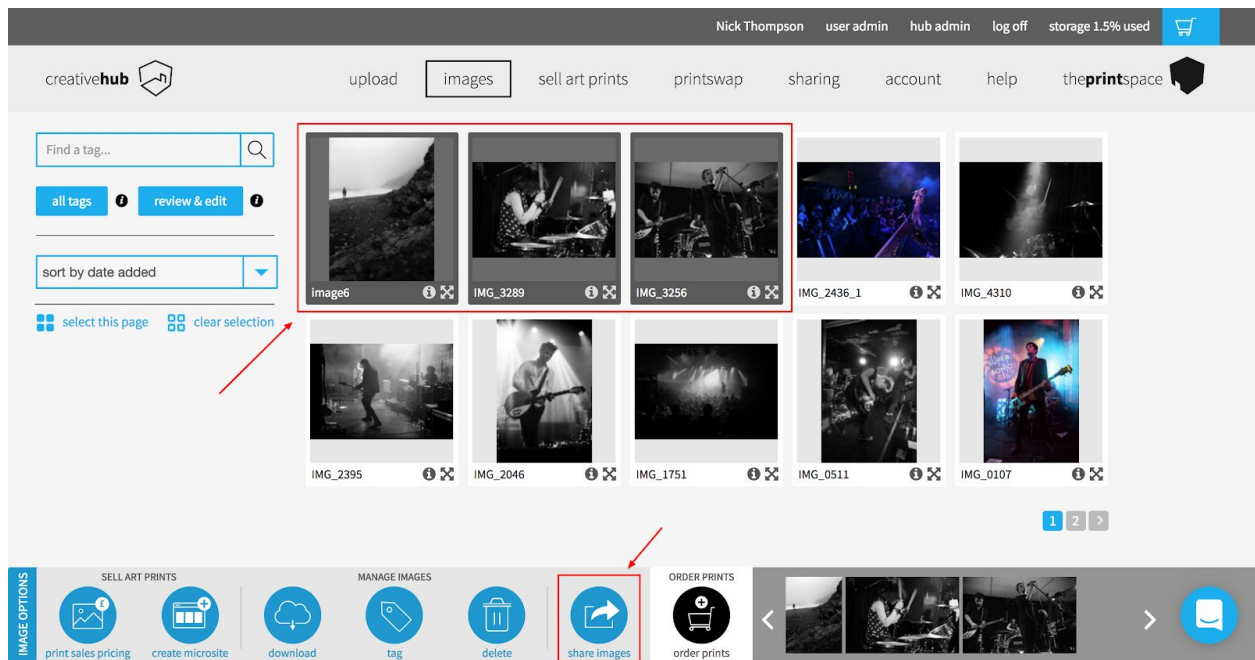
Nick Thompson user admin hub admin log off storage 1.5% used

creativehub

upload images sell art prints printswap sharing account help theprintspace

Find a tag...

all tags review & edit

sort by date added

select this page clear selection

image6

IMG_3289

IMG_3256

IMG_2436_1

IMG_4310

IMG_2395

IMG_2046

IMG_1751

IMG_0511

IMG_0107

1 2

IMAGE OPTIONS

SELL ART PRINTS

print sales pricing

create microsite

MANAGE IMAGES

download

tag

delete

share images

ORDER PRINTS

order prints